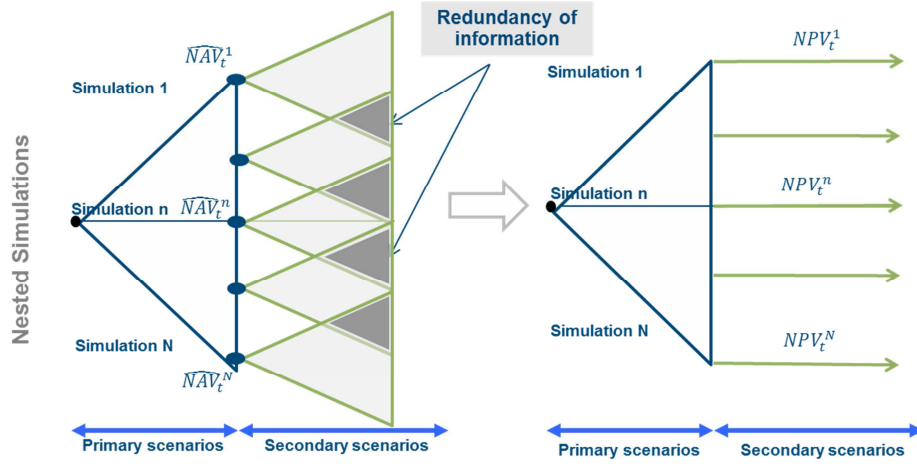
Nested Simulations

Redundancy of information

$\widehat{NAV}_t^1$

Simulation 1

Simulation n

$\widehat{NAV}_t^n$

Simulation N

$\widehat{NAV}_t^N$

Primary scenarios

Secondary scenarios

$NPV_t^1$

Simulation 1

Simulation n

$NPV_t^n$

Simulation N

$NPV_t^N$

Primary scenarios

Secondary scenarios